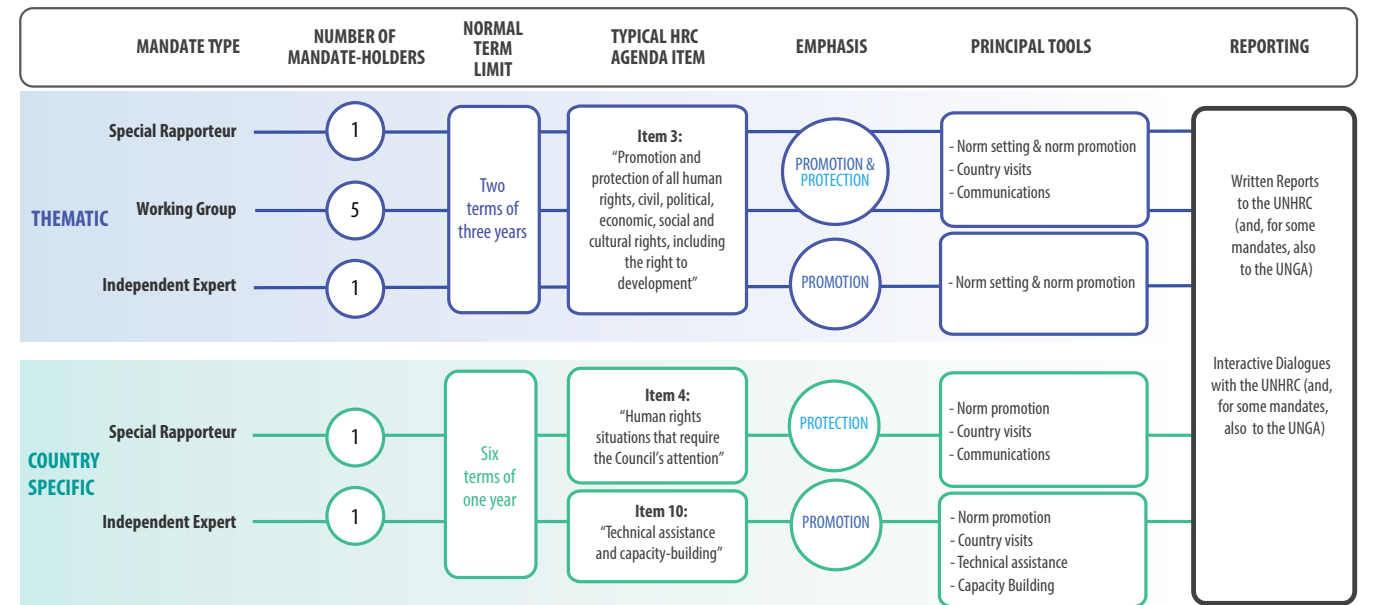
MANDATE TYPE | NUMBER OF MANDATE-HOLDERS | NORMAL TERM LIMIT | TYPICAL HRC AGENDA ITEM | EMPHASIS | PRINCIPAL TOOLS | REPORTING

THEMATIC

Special Rapporteur
1

Working Group
5

Independent Expert
1

Two terms of three years

Item 3:
"Promotion and protection of all human rights, civil, political, economic, social and cultural rights, including the right to development"

PROMOTION & PROTECTION

- Norm setting & norm promotion
- Country visits
- Communications

PROMOTION

- Norm setting & norm promotion

Written Reports to the UNHRC (and, for some mandates, also to the UNGA)

Interactive Dialogues with the UNHRC (and, for some mandates, also to the UNGA)

COUNTRY SPECIFIC

Special Rapporteur
1

Independent Expert
1

Six terms of one year

Item 4:
"Human rights situations that require the Council's attention"

PROTECTION

- Norm promotion
- Country visits
- Communications

Item 10:
"Technical assistance and capacity-building"

PROMOTION

- Norm promotion
- Country visits
- Technical assistance
- Capacity Building